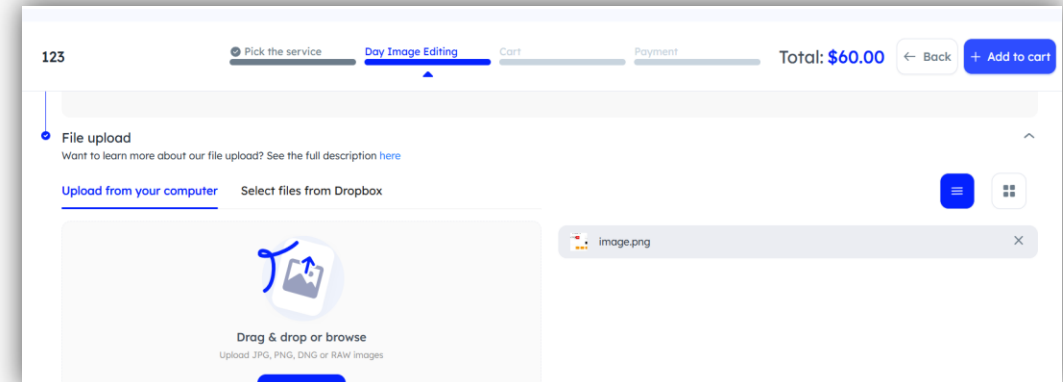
123

Pick the service

Day Image Editing

Cart

Payment

Total: $60.00

← Back

+ Add to cart

File upload

Want to learn more about our file upload? See the full description here

Upload from your computer

Select files from Dropbox

image.png

Drag & drop or browse

Upload JPG, PNG, DNG or RAW images